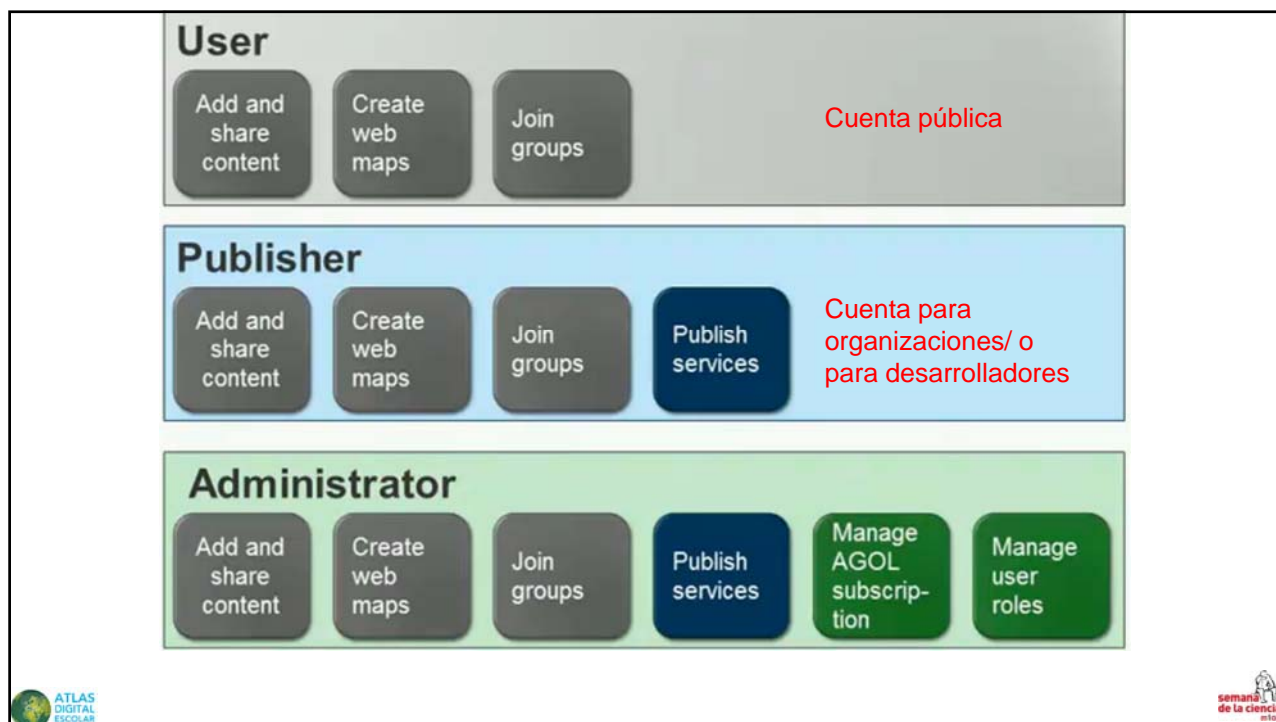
User

Add and share content

Create web maps

Join groups

Cuenta pública

Publisher

Add and share content

Create web maps

Join groups

Publish services

Cuenta para organizaciones/ o para desarrolladores

Administrator

Add and share content

Create web maps

Join groups

Publish services

Manage AGOL subscrip-tion

Manage user roles

ATLAS DIGITAL ESCOLAR

semana de la cienci